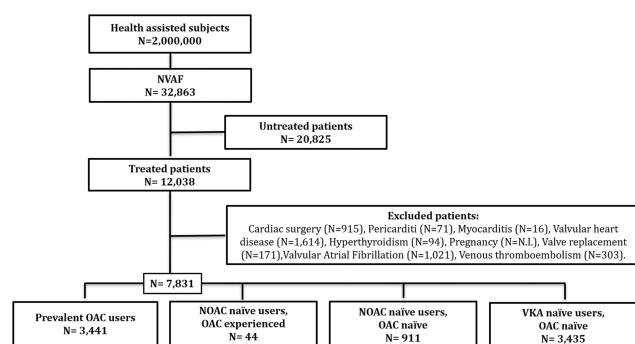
Health assisted subjects
N=2,000,000

NVAF
N= 32,863

Untreated patients
N= 20,825

Treated patients
N= 12,038

Excluded patients:
Cardiac surgery (N=915), Pericarditi (N=71), Myocarditis (N=16), Valvular heart disease (N=1,614), Hyperthyroidism (N=94), Pregnancy (N=N.I.), Valve replacement (N=171),Valvular Atrial Fibrillation (N=1,021), Venous thromboembolism (N=303).

N= 7,831

Prevalent OAC users
N= 3,441

NOAC naïve users, OAC experienced
N= 44

NOAC naïve users, OAC naïve
N= 911

VKA naïve users, OAC naïve
N= 3,435